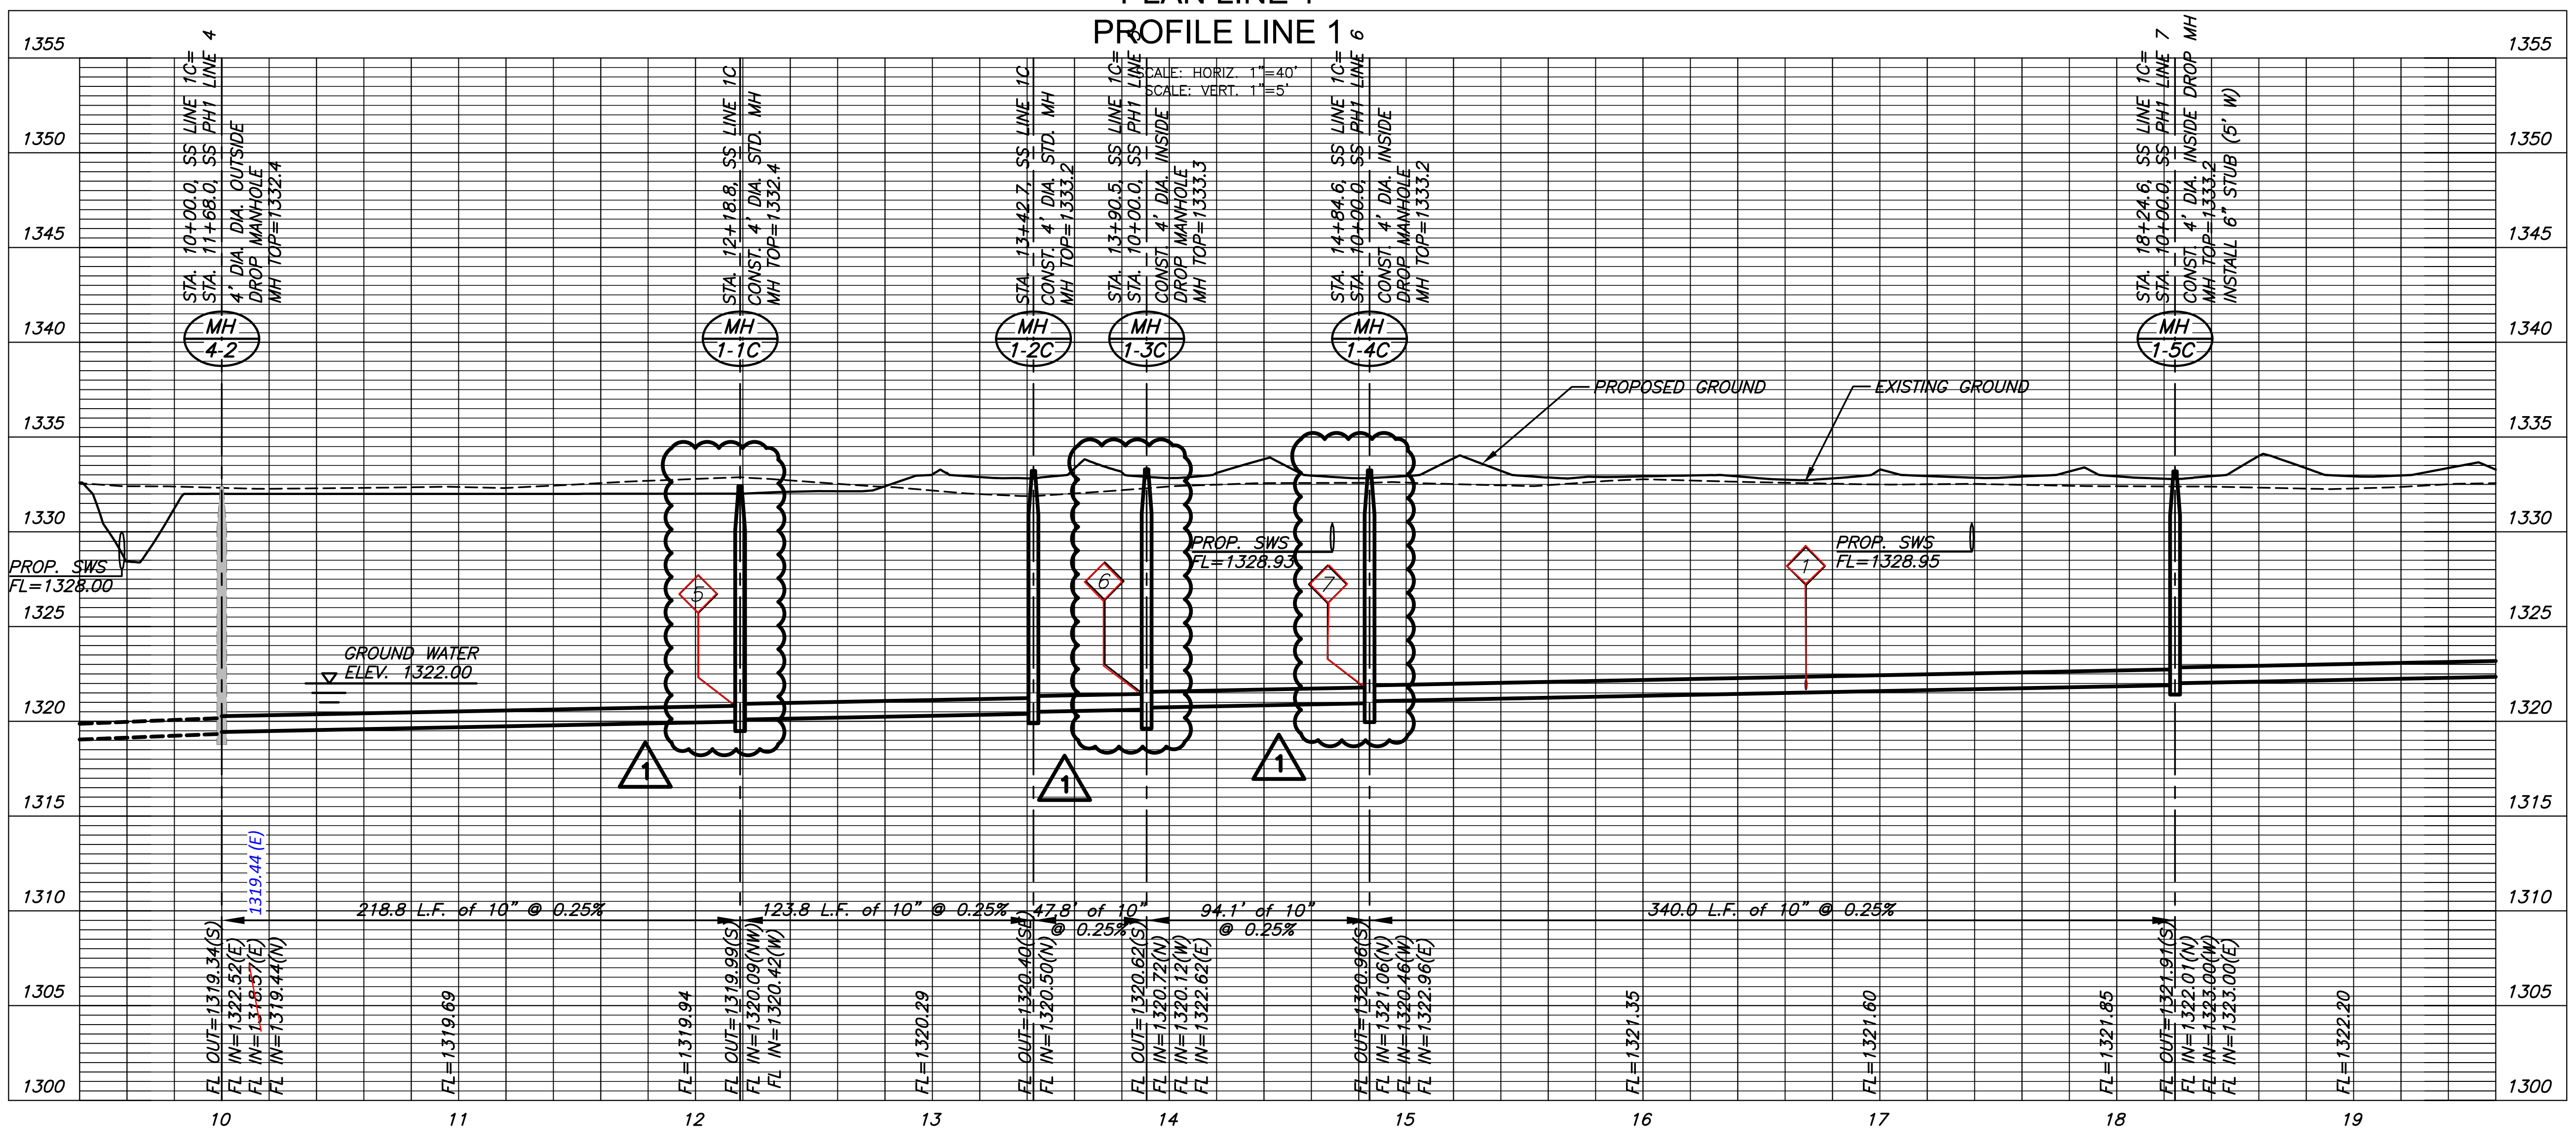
PLAN LINE 1
PROFILE LINE 1

SCALE: HORIZ. 1"=40'
SCALE: VERT. 1"=5'

1355
1350
1345
1340
1335
1330
1325
1320
1315
1310
1305
1300

STA. 10+00.0, SS LINE 1C=
STA. 11+68.0, SS PH1 LINE 4
4' DIA. DIA. OUTSIDE
DROP MANHOLE
MH TOP=1332.4

MH 4-2

STA. 12+18.8, SS LINE 1C
CONST. 4' DIA. STD. MH
MH TOP=1332.4

MH 1-1C

STA. 13+42.7, SS LINE 1C
CONST. 4' DIA. STD. MH
MH TOP=1333.2

MH 1-2C

STA. 13+90.5, SS LINE 1C=
STA. 10+00.0, SS PH1 LINE 6
CONST. 4' DIA. INSIDE
DROP MANHOLE
MH TOP=1333.3

MH 1-3C

STA. 14+84.6, SS LINE 1C=
STA. 10+00.0, SS PH1 LINE 6
CONST. 4' DIA. INSIDE
DROP MANHOLE
MH TOP=1333.2

MH 1-4C

STA. 18+24.6, SS LINE 1C=
STA. 10+00.0, SS PH1 LINE 7
CONST. 4' DIA. INSIDE DROP MH
MH TOP=1333.2
INSTALL 6" STUB (5' W)

MH 1-5C

PROPOSED GROUND
EXISTING GROUND

PROP. SWS
FL=1328.00

PROP. SWS
FL=1328.93

PROP. SWS
FL=1328.95

GROUND WATER
ELEV. 1322.00

5
6
7
1
1
1
1

1319.44 (E)

218.8 L.F. of 10" @ 0.25%
123.8 L.F. of 10" @ 0.25%
47.8' of 10" @ 0.25%
94.1' of 10" @ 0.25%
340.0 L.F. of 10" @ 0.25%

FL OUT=1319.34(S)
FL IN=1322.52(E)
FL IN=1318.57(E)
FL IN=1319.44(N)
FL=1319.69
FL=1319.94
FL OUT=1319.99(S)
FL IN=1320.09(NW)
FL IN=1320.42(W)
FL=1320.29
FL OUT=1320.40(SE)
FL IN=1320.50(N)
FL OUT=1320.62(S)
FL IN=1320.72(N)
FL IN=1320.12(W)
FL IN=1322.62(E)
FL OUT=1320.96(S)
FL IN=1321.06(N)
FL IN=1320.46(W)
FL IN=1322.96(E)
FL=1321.35
FL=1321.60
FL=1321.85
FL OUT=1321.91(S)
FL IN=1322.01(N)
FL IN=1323.00(W)
FL IN=1323.00(E)
FL=1322.20

10
11
12
13
14
15
16
17
18
19